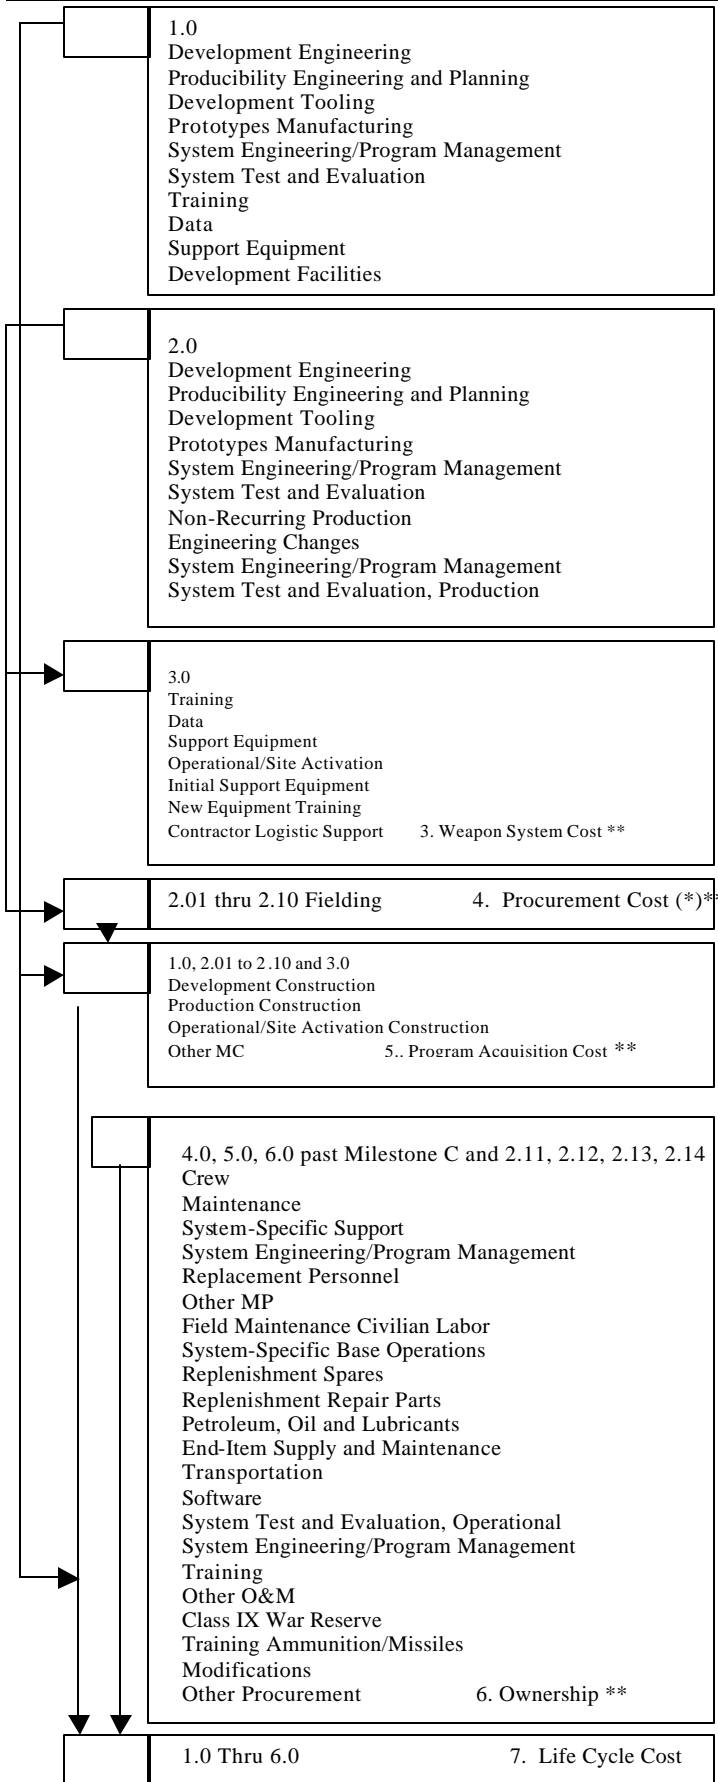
1.0
Development Engineering
Producibility Engineering and Planning
Development Tooling
Prototypes Manufacturing
System Engineering/Program Management
System Test and Evaluation
Training
Data
Support Equipment
Development Facilities

2.0
Development Engineering
Producibility Engineering and Planning
Development Tooling
Prototypes Manufacturing
System Engineering/Program Management
System Test and Evaluation
Non-Recurring Production
Engineering Changes
System Engineering/Program Management
System Test and Evaluation, Production

3.0
Training
Data
Support Equipment
Operational/Site Activation
Initial Support Equipment
New Equipment Training
Contractor Logistic Support 3. Weapon System Cost **

2.01 thru 2.10 Fielding 4. Procurement Cost (*)**

1.0, 2.01 to 2.10 and 3.0
Development Construction
Production Construction
Operational/Site Activation Construction
Other MC 5.. Program Acquisition Cost **

4.0, 5.0, 6.0 past Milestone C and 2.11, 2.12, 2.13, 2.14
Crew
Maintenance
System-Specific Support
System Engineering/Program Management
Replacement Personnel
Other MP
Field Maintenance Civilian Labor
System-Specific Base Operations
Replenishment Spares
Replenishment Repair Parts
Petroleum, Oil and Lubricants
End-Item Supply and Maintenance
Transportation
Software
System Test and Evaluation, Operational
System Engineering/Program Management
Training
Other O&M
Class IX War Reserve
Training Ammunition/Missiles
Modifications
Other Procurement 6. Ownership **

1.0 Thru 6.0 7. Life Cycle Cost